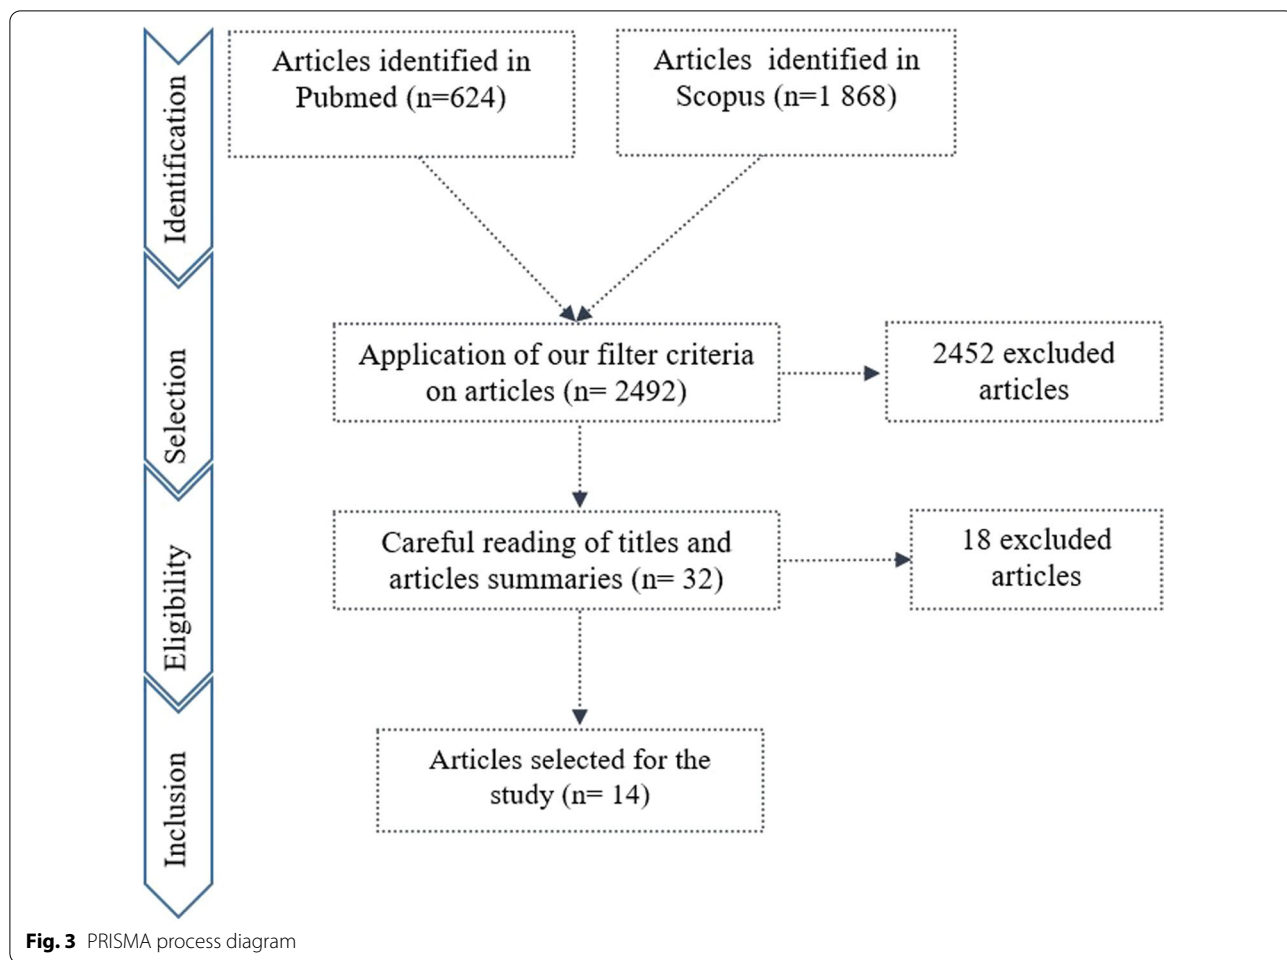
Identification

Selection

Eligibility

Inclusion

Articles identified in Pubmed (n=624)

Articles identified in Scopus (n=1 868)

Application of our filter criteria on articles (n= 2492)

2452 excluded articles

Careful reading of titles and articles summaries (n= 32)

18 excluded articles

Articles selected for the study (n= 14)

**Fig. 3** PRISMA process diagram